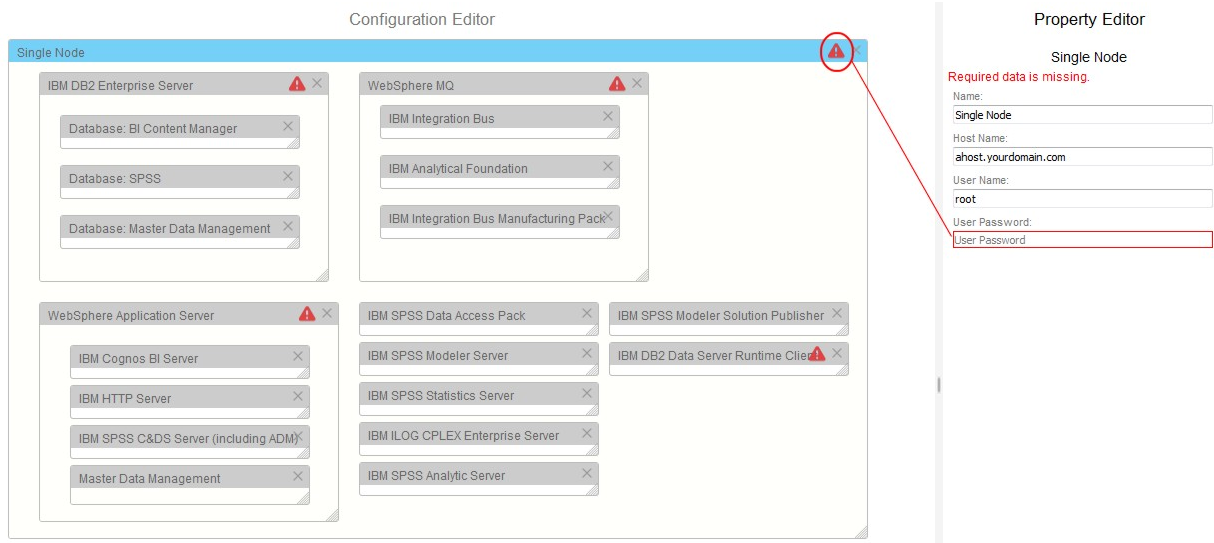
Configuration Editor

Single Node

IBM DB2 Enterprise Server

Database: BI Content Manager

Database: SPSS

Database: Master Data Management

WebSphere MQ

IBM Integration Bus

IBM Analytical Foundation

IBM Integration Bus Manufacturing Pack

WebSphere Application Server

IBM Cognos BI Server

IBM HTTP Server

IBM SPSS C&DS Server (including ADM)

Master Data Management

IBM SPSS Data Access Pack

IBM SPSS Modeler Server

IBM SPSS Statistics Server

IBM ILOG CPLEX Enterprise Server

IBM SPSS Analytic Server

IBM SPSS Modeler Solution Publisher

IBM DB2 Data Server Runtime Clie

Property Editor

Single Node

Required data is missing.

Name:

Single Node

Host Name:

ahost.yourdomain.com

User Name:

root

User Password:

User Password